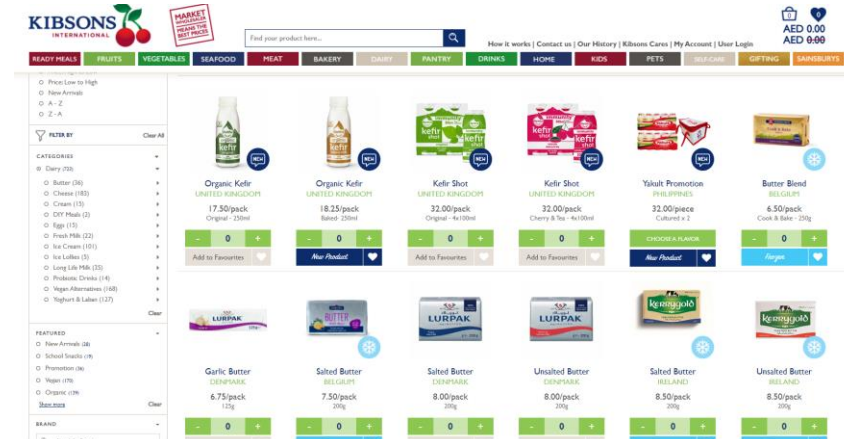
KIBSONS
INTERNATIONAL

MARKET WHOLESALER MEANS THE BEST PRICES

Find your product here...

How it works | Contact us | Our History | Kibsons Cares | My Account | User Login

0

AED 0.00
AED 0.00

READY MEALS | FRUITS | VEGETABLES | SEAFOOD | MEAT | BAKERY | DAIRY | PANTRY | DRINKS | HOME | KIDS | PETS | SELF-CARE | GIFTING | SAINSBURYS

Price: Low to High
New Arrivals
A - Z
Z - A

FILTER BY
Clear All

CATEGORIES
Dairy (722)
Butter (36)
Cheese (183)
Cream (15)
DIY Meals (2)
Eggs (15)
Fresh Milk (22)
Ice Cream (101)
Ice Lollies (5)
Long Life Milk (35)
Probiotic Drinks (14)
Vegan Alternatives (168)
Yoghurt & Laban (127)
Clear

FEATURED
New Arrivals (28)
School Snacks (19)
Promotion (36)
Vegan (175)
Organic (139)
Show more
Clear

BRAND

Organic Kefir
UNITED KINGDOM
17.50/pack
Original - 250ml
- 0 +
Add to Favourites

Organic Kefir
UNITED KINGDOM
18.25/pack
Baked - 250ml
- 0 +
New Product

Kefir Shot
UNITED KINGDOM
32.00/pack
Original - 4x100ml
- 0 +
Add to Favourites

Kefir Shot
UNITED KINGDOM
32.00/pack
Cherry & Tea - 4x100ml
- 0 +
Add to Favourites

Yakult Promotion
PHILIPPINES
32.00/piece
Cultured x 2
CHOOSE A FLAVOR
New Product

Butter Blend
BELGIUM
6.50/pack
Cook & Bake - 250g
- 0 +
Frozen

Garlic Butter
DENMARK
6.75/pack
125g
- 0 +

Salted Butter
BELGIUM
7.50/pack
200g
- 0 +

Salted Butter
DENMARK
8.00/pack
200g
- 0 +

Unsalted Butter
DENMARK
8.00/pack
200g
- 0 +

Salted Butter
IRELAND
8.50/pack
200g
- 0 +

Unsalted Butter
IRELAND
8.50/pack
200g
- 0 +